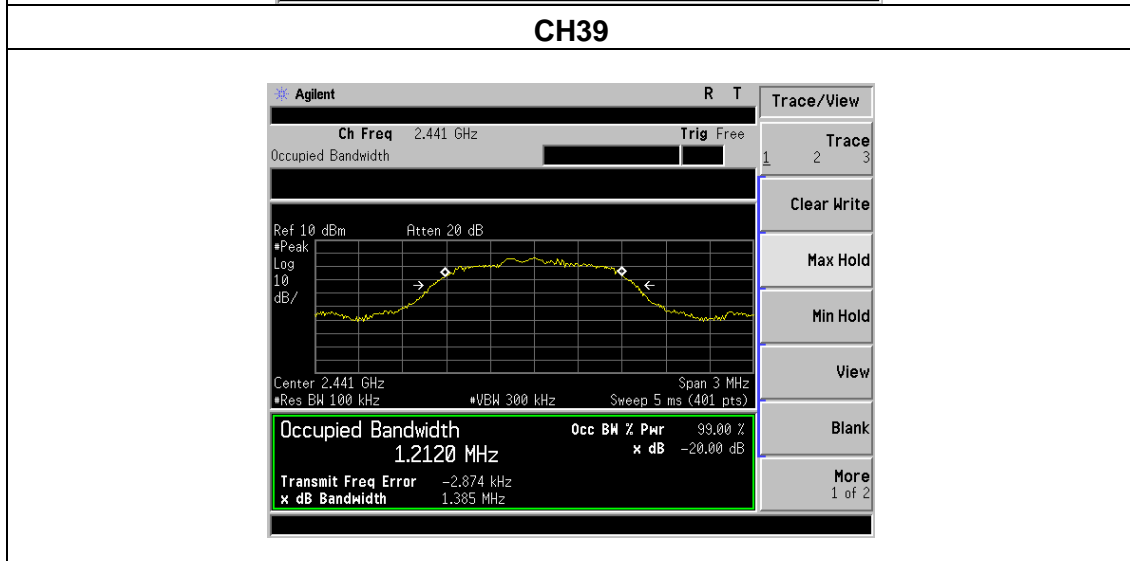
CH39

Agilent R T

Ch Freq 2.441 GHz Trig Free
Occupied Bandwidth

Ref 10 dBm Atten 20 dB
#Peak
Log
10
dB/

Center 2.441 GHz Span 3 MHz
#Res BW 100 kHz #VBW 300 kHz Sweep 5 ms (401 pts)

Occupied Bandwidth
1.2120 MHz
Occ BW % Pwr 99.00 %
x dB -20.00 dB

Transmit Freq Error -2.874 kHz
x dB Bandwidth 1.385 MHz

Trace/View
Trace
1 2 3
Clear Write
Max Hold
Min Hold
View
Blank
More
1 of 2